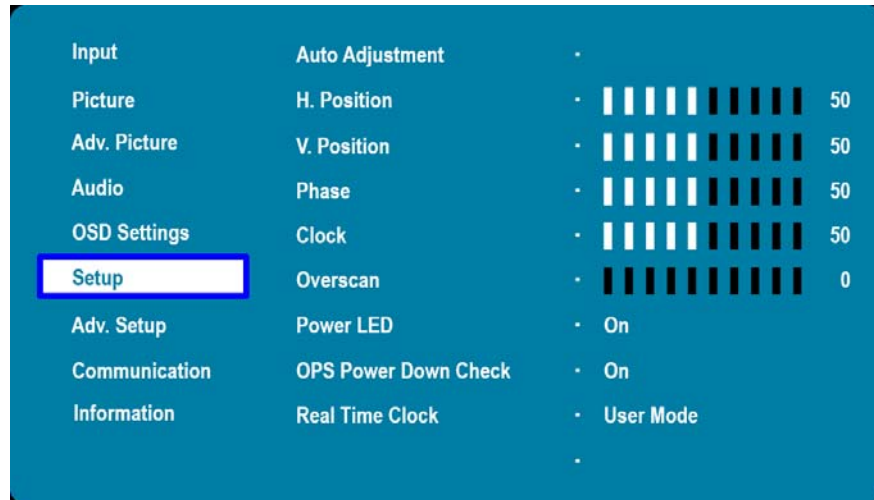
Input
Picture
Adv. Picture
Audio
OSD Settings
Setup
Adv. Setup
Communication
Information

Auto Adjustment
H. Position
V. Position
Phase
Clock
Overscan
Power LED
OPS Power Down Check
Real Time Clock

50
50
50
50
0
On
On
User Mode